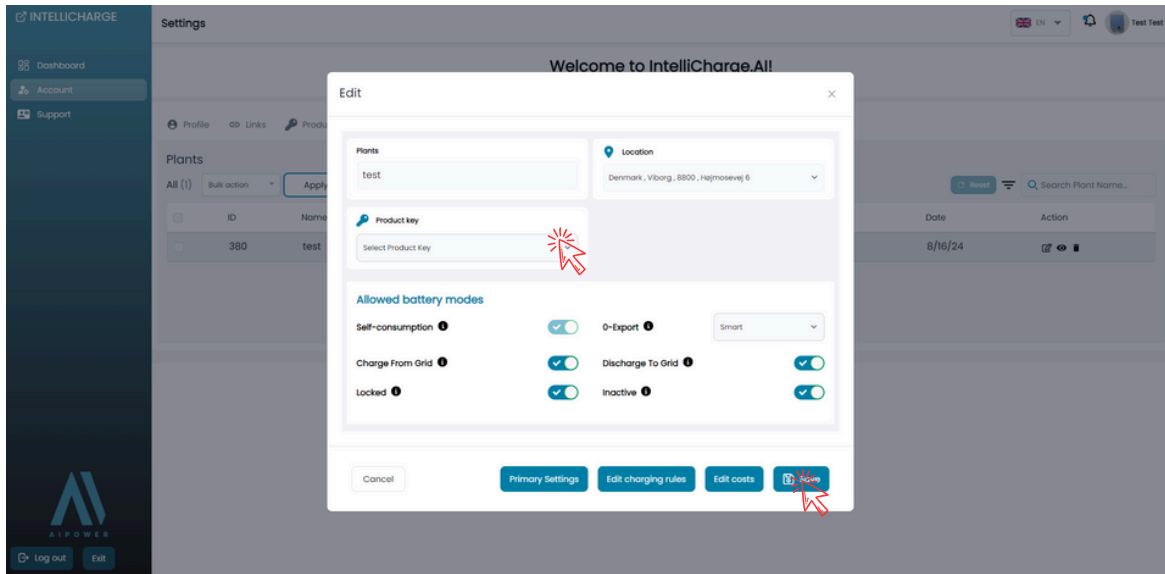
INTELLICHARGE

Dashboard
Account
Support

AIPOWER

Log out
Exit

Settings

EN
Test Test

Welcome to IntelliCharge.AI!

Profile
Links
Produ

Plants
All (1)
Bulk action
Apply

Reset
Search Plant Name...

| | ID | Name | Date | Action |
|---|---|---|---|---|
| | 380 | test | 8/16/24 | |

Edit

Plants
test

Location
Denmark , Viborg , 8800 , Højmosevej 6

Product key
Select Product Key

Allowed battery modes

Self-consumption
0-Export
Smart
Charge From Grid
Discharge To Grid
Locked
Inactive

Cancel
Primary Settings
Edit charging rules
Edit costs
Save